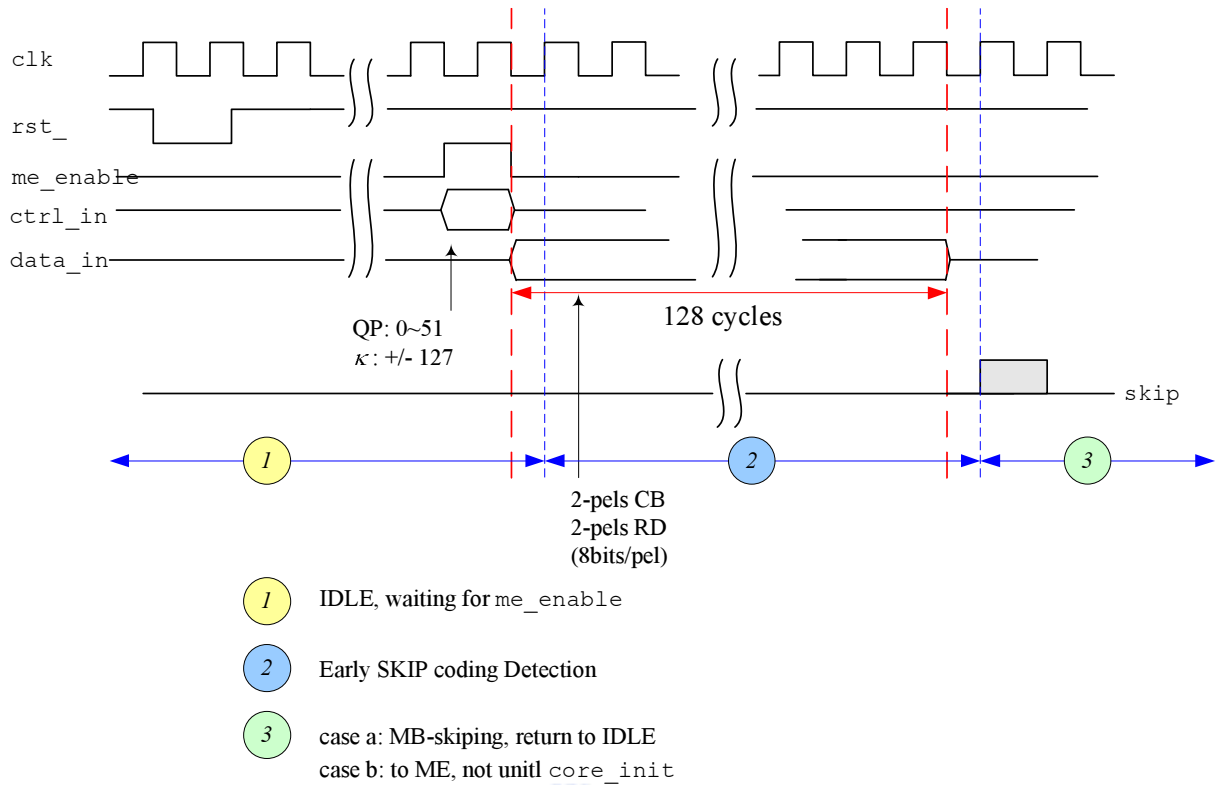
clk
rst_
me_enable
ctrl_in
data_in

128 cycles

QP: 0~51
$\kappa$: +/- 127

skip

1
2
3

2-pels CB
2-pels RD
(8bits/pel)

1 IDLE, waiting for me_enable

2 Early SKIP coding Detection

3 case a: MB-skiping, return to IDLE
case b: to ME, not unitl core_init